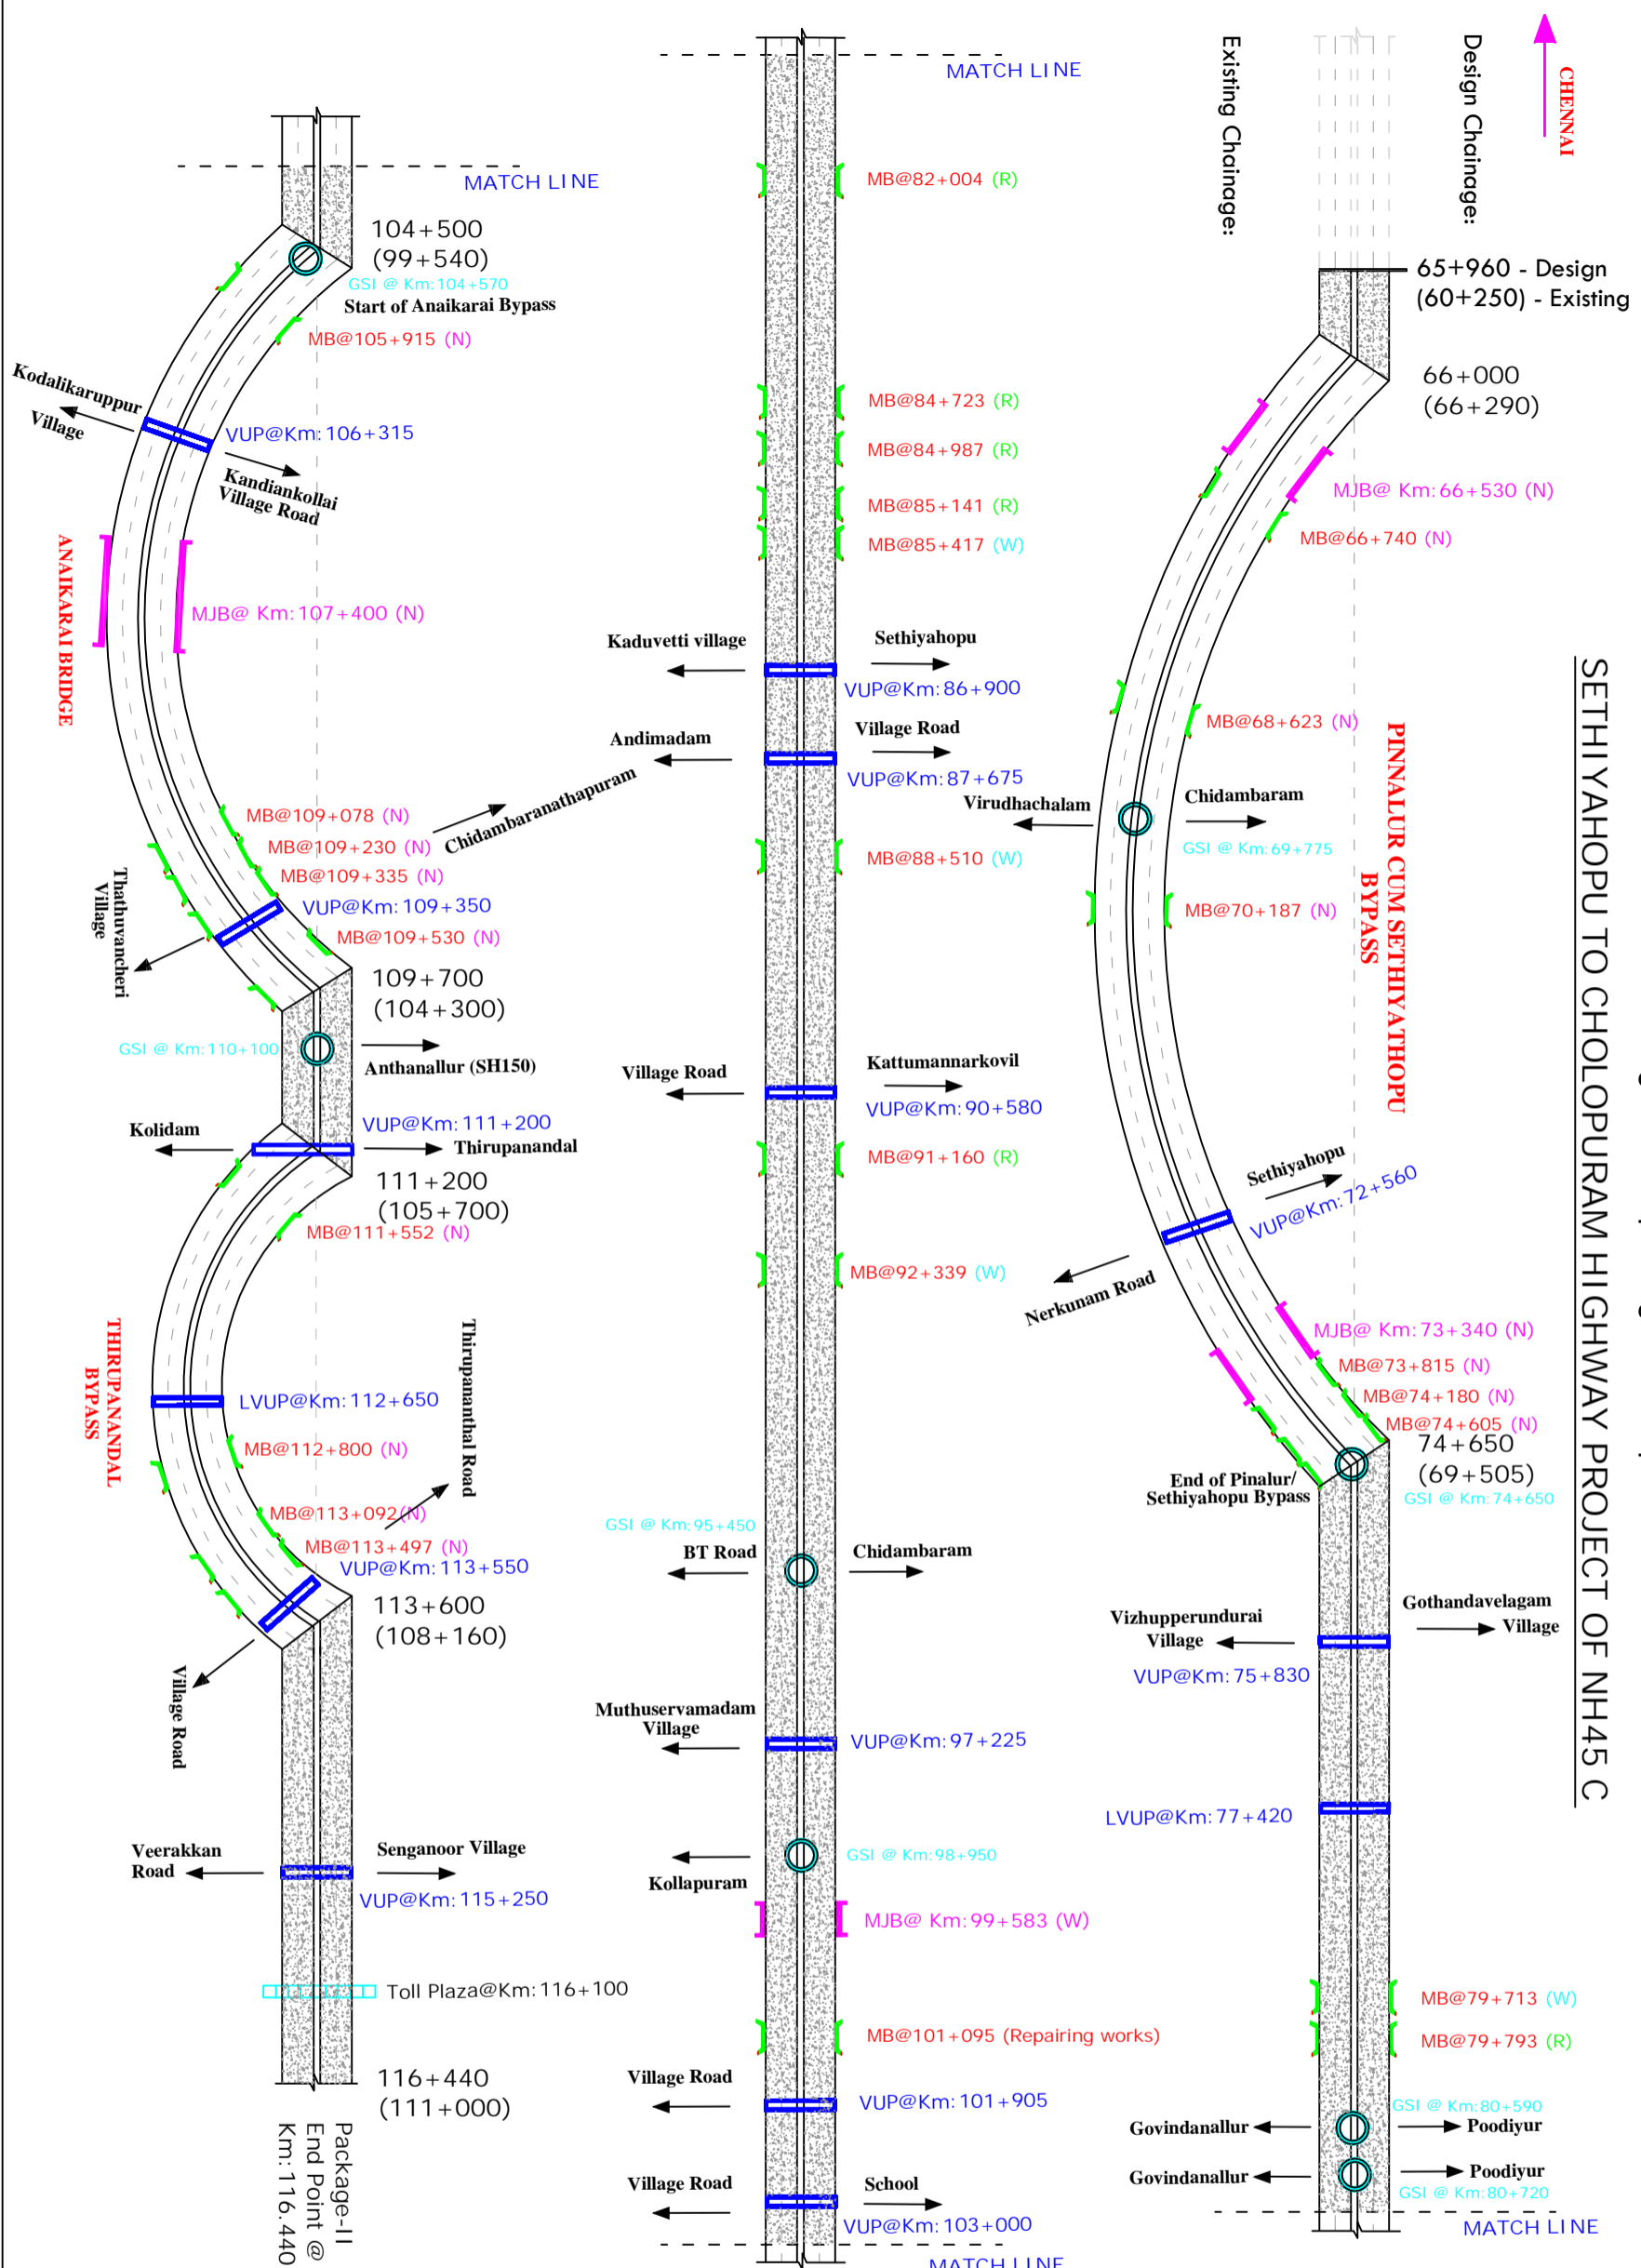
MATCH LINE
104+500
(99+540)
GSI @ Km:104+570
Start of Anaikarai Bypass
MB@105+915 (N)
Kodalikaruppur Village
VUP@Km: 106+315
Kandiankollai Village Road
ANAIKARAI BRIDGE
MJB@ Km: 107+400 (N)
MB@109+078 (N)
MB@109+230 (N)
Chidambaranathapuram
MB@109+335 (N)
Thathuvancheri Village
VUP@Km: 109+350
MB@109+530 (N)
109+700
(104+300)
GSI @ Km:110+100
Anthanallur (SH150)
Kolidam
VUP@Km: 111+200
Thirupanandal
111+200
(105+700)
MB@111+552 (N)
THIRUPANANDAL BYPASS
Thirupananthal Road
LVUP@Km: 112+650
MB@112+800 (N)
MB@113+092 (N)
MB@113+497 (N)
VUP@Km: 113+550
113+600
(108+160)
Village Road
Veerakkan Road
Senganoor Village
VUP@Km: 115+250
Toll Plaza@Km: 116+100
116+440
(111+000)
Package-II
End Point @
Km: 116.440

MATCH LINE
MB@82+004 (R)
MB@84+723 (R)
MB@84+987 (R)
MB@85+141 (R)
MB@85+417 (W)
Kaduvetti village
Sethiyahopu
VUP@Km: 86+900
Andimadam
Village Road
VUP@Km: 87+675
Virudhachalam
MB@88+510 (W)
Village Road
Kattumannarkovil
VUP@Km: 90+580
MB@91+160 (R)
MB@92+339 (W)
GSI @ Km: 95+450
BT Road
Chidambaram
Muthuservamadam Village
VUP@Km: 97+225
GSI @ Km: 98+950
Kollapuram
MJB@ Km: 99+583 (W)
MB@101+095 (Repairing works)
Village Road
VUP@Km: 101+905
Village Road
School
VUP@Km: 103+000
MATCH LINE

Existing Chainage:
Design Chainage:
CHENNAI
65+960 - Design
(60+250) - Existing
66+000
(66+290)
MJB@ Km: 66+530 (N)
MB@66+740 (N)
MB@68+623 (N)
Chidambaram
GSI @ Km: 69+775
PINNALUR CUM SETHIYATHOPU BYPASS
MB@70+187 (N)
Sethiyahopu
VUP@Km: 72+560
Nerkunam Road
MJB@ Km: 73+340 (N)
MB@73+815 (N)
MB@74+180 (N)
MB@74+605 (N)
74+650
(69+505)
End of Pinalur/ Sethiyahopu Bypass
GSI @ Km: 74+650
Gothandavelagam Village
Vizhupperundurai Village
VUP@Km: 75+830
LVUP@Km: 77+420
MB@79+713 (W)
MB@79+793 (R)
GSI @ Km: 80+590
Govindanallur
Poodiyur
Govindanallur
Poodiyur
GSI @ Km: 80+720
MATCH LINE

SETHIYAHOPU TO CHOLOPURAM HIGHWAY PROJECT OF NH45 C